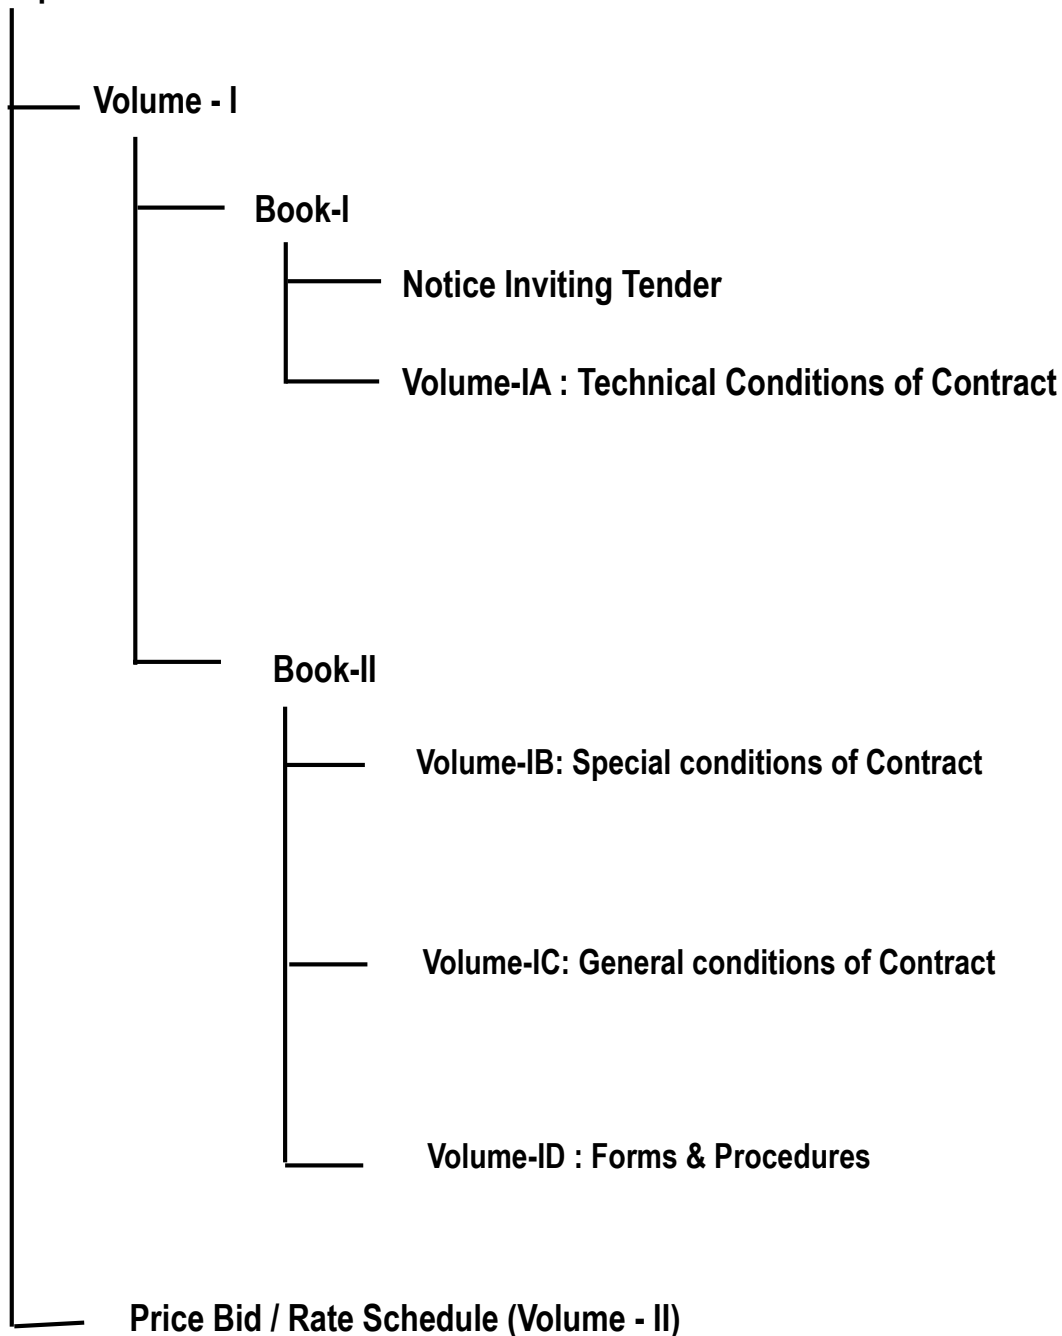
Volume - I

Book-I

Notice Inviting Tender

Volume-IA : Technical Conditions of Contract

Book-II

Volume-IB: Special conditions of Contract

Volume-IC: General conditions of Contract

Volume-ID : Forms & Procedures

Price Bid / Rate Schedule (Volume - II)